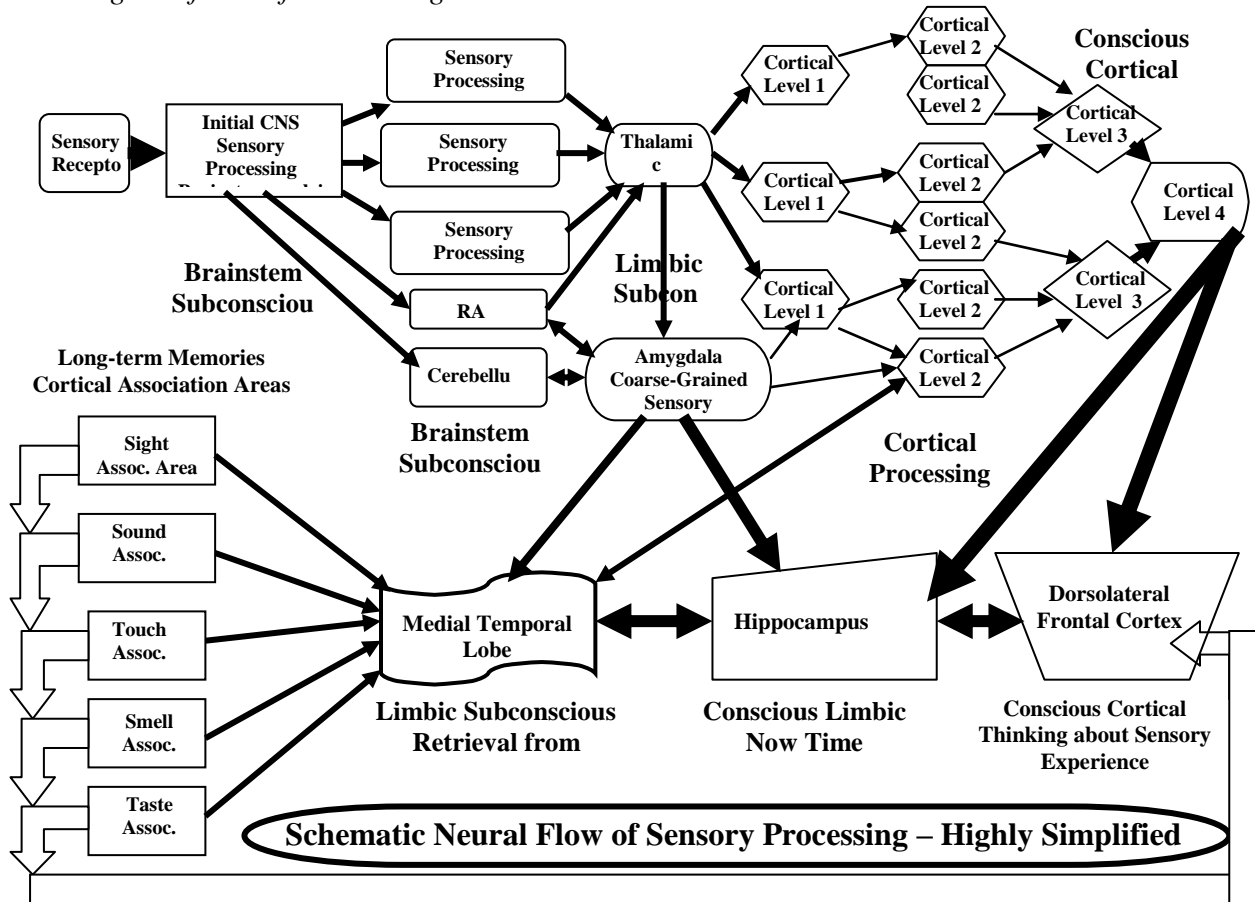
Sensory Recepto

Initial CNS Sensory Processing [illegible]

Sensory Processing

Sensory Processing

Sensory Processing

Thalamic

Cortical Level 1

Cortical Level 2

Cortical Level 2

Conscious Cortical

Cortical Level 3

Cortical Level 1

Cortical Level 2

Cortical Level 2

Cortical Level 4

Brainstem Subconsciou

Limbic Subcon

RA

Cortical Level 1

Cortical Level 2

Cortical Level 3

Long-term Memories Cortical Association Areas

Cerebellu

Amygdala Coarse-Grained Sensory

Cortical Level 2

Brainstem Subconsciou

Cortical Processing

Sight Assoc. Area

Sound Assoc.

Touch Assoc.

Smell Assoc.

Taste Assoc.

Medial Temporal Lobe

Hippocampus

Dorsolateral Frontal Cortex

Limbic Subconscious Retrieval from

Conscious Limbic Now Time

Conscious Cortical Thinking about Sensory Experience

Schematic Neural Flow of Sensory Processing – Highly Simplified